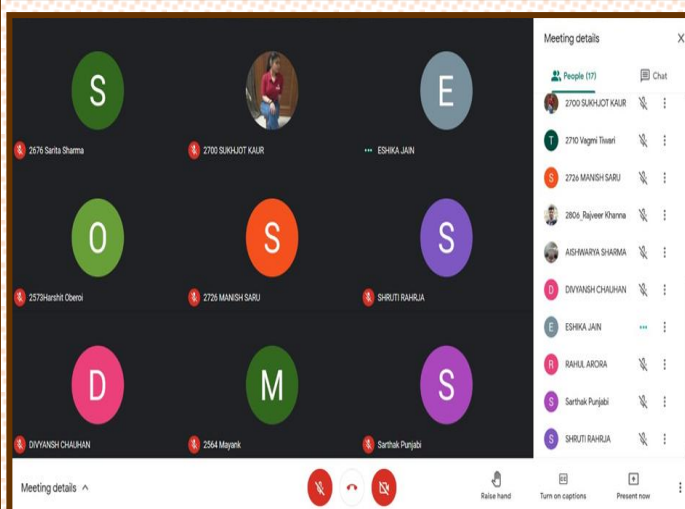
S
2676 Sarita Sharma

2700 SUKHJOT KAUR

E
ESHIKA JAIN

O
2573Harshit Oberoi

S
2726 MANISH SARU

S
SHRUTI RAHRJA

D
DIVYANSH CHAUHAN

M
2564 Mayank

S
Sarthak Punjabi

Meeting details
X
People (17)
Chat

2700 SUKHJOT KAUR
T 2710 Vagmi Tiwari
S 2726 MANISH SARU
2806_Rajveer Khanna
AISHWARYA SHARMA
D DIVYANSH CHAUHAN
E ESHIKA JAIN
R RAHUL ARORA
S Sarthak Punjabi
S SHRUTI RAHRJA

Meeting details ^
Raise hand
Turn on captions
Present now